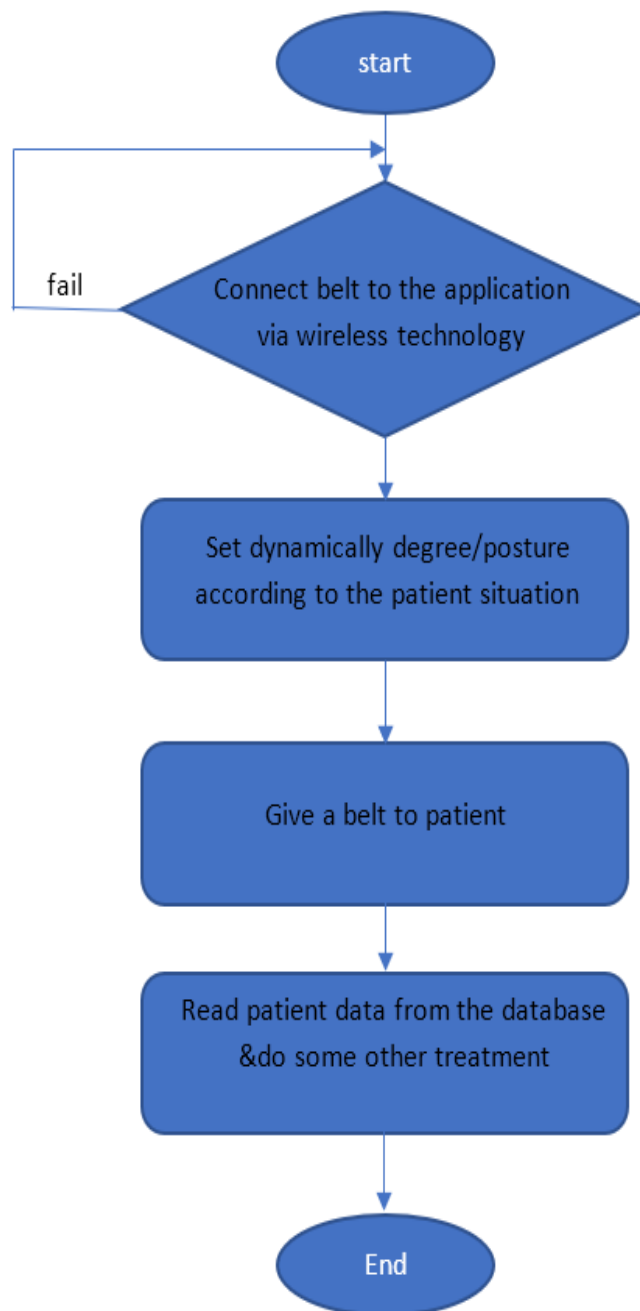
start

fail

Connect belt to the application via wireless technology

Set dynamically degree/posture according to the patient situation

Give a belt to patient

Read patient data from the database &do some other treatment

End